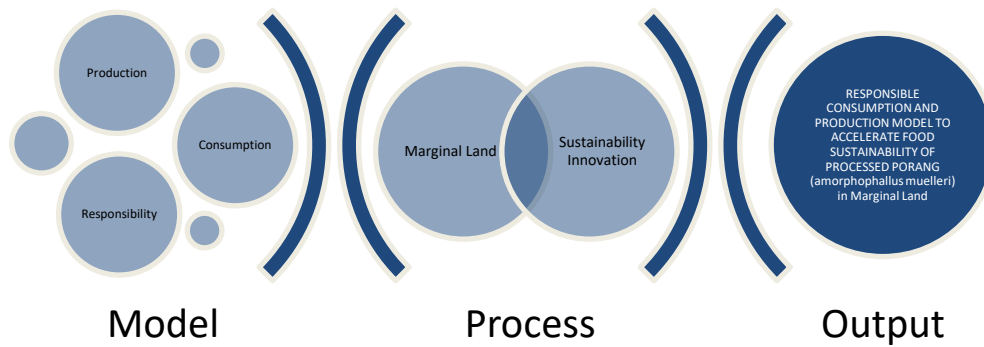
Production

Consumption

Responsibility

Marginal Land

Sustainability Innovation

RESPONSIBLE CONSUMPTION AND PRODUCTION MODEL TO ACCELERATE FOOD SUSTAINABILITY OF PROCESSED PORANG (amorphophallus muelleri) in Marginal Land

Model

Process

Output